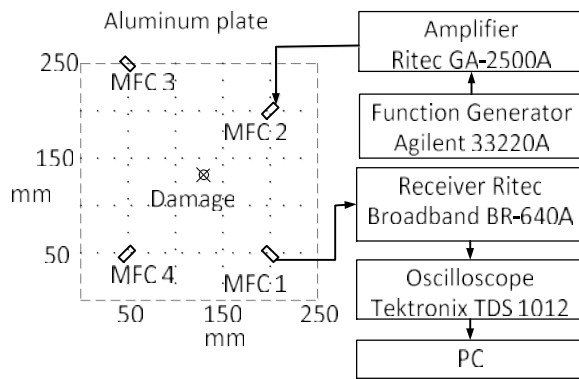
Aluminum plate

250

MFC 3

MFC 2

150

mm

Damage

50

MFC 4

MFC 1

50

150

250

mm

Amplifier Ritec GA-2500A

Function Generator Agilent 33220A

Receiver Ritec Broadband BR-640A

Oscilloscope Tektronix TDS 1012

PC